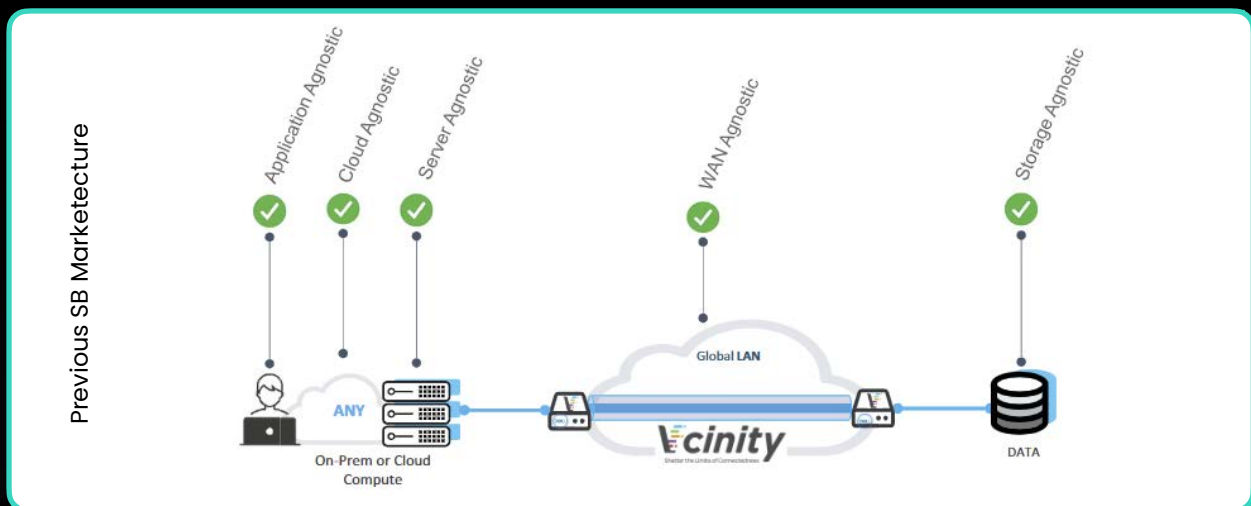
Previous SB Marketecture

Application Agnostic

Cloud Agnostic

Server Agnostic

WAN Agnostic

Storage Agnostic

ANY

On-Prem or Cloud Compute

Global LAN

Vcinity

Shatter the Limits of Connectedness

DATA